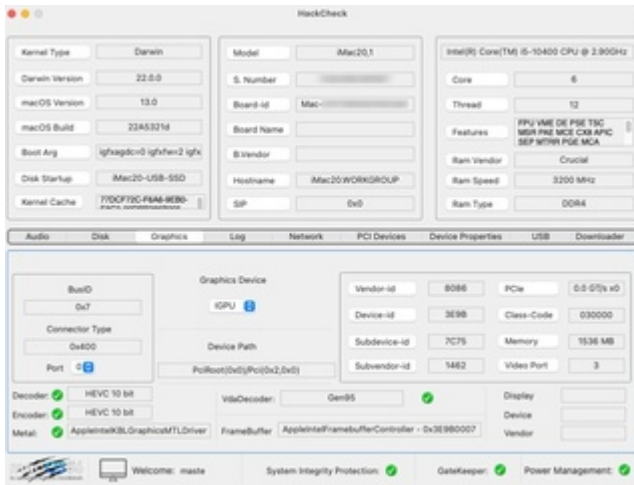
HackCheck

Kernel Type | Darwin
Darwin Version | 22.0.0
macOS Version | 13.0
macOS Build | 22A5321d
Boot Arg | igfxagdc=0 igfxfw=2 igfx
Disk Startup | iMac20-USB-SSD
Kernel Cache | 77DCF72C-F6A6-9EB0-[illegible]

Model | iMac20,1
S. Number | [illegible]
Board-id | Mac-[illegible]
Board Name |
B.Vendor |
Hostname | iMac20.WORKGROUP
SIP | 0x0

Intel(R) Core(TM) i5-10400 CPU @ 2.90GHz
Core | 6
Thread | 12
Features | FPU VME DE PSE TSC MSR PAE MCE CX8 APIC SEP MTRR PGE MCA
Ram Vendor | Crucial
Ram Speed | 3200 MHz
Ram Type | DDR4

Audio Disk Graphics Log Network PCI Devices Device Properties USB Downloader

BusID
0x7
Connector Type
0x400
Port 0

Graphics Device
IGPU
Device Path
PciRoot(0x0)/Pci(0x2,0x0)

Vendor-id | 8086
Device-id | 3E98
Subdevice-id | 7C75
Subvendor-id | 1462
PCIe | 0.0 GT/s x0
Class-Code | 030000
Memory | 1536 MB
Video Port | 3

Decoder: HEVC 10 bit
Encoder: HEVC 10 bit
Metal: AppleIntelKBLGraphicsMTLDriver
VdaDecoder: Gen95
FrameBuffer AppleIntelFramebufferController - 0x3E980007
Display
Device
Vendor

Welcome: maste
System Integrity Protection:
GateKeeper:
Power Management: